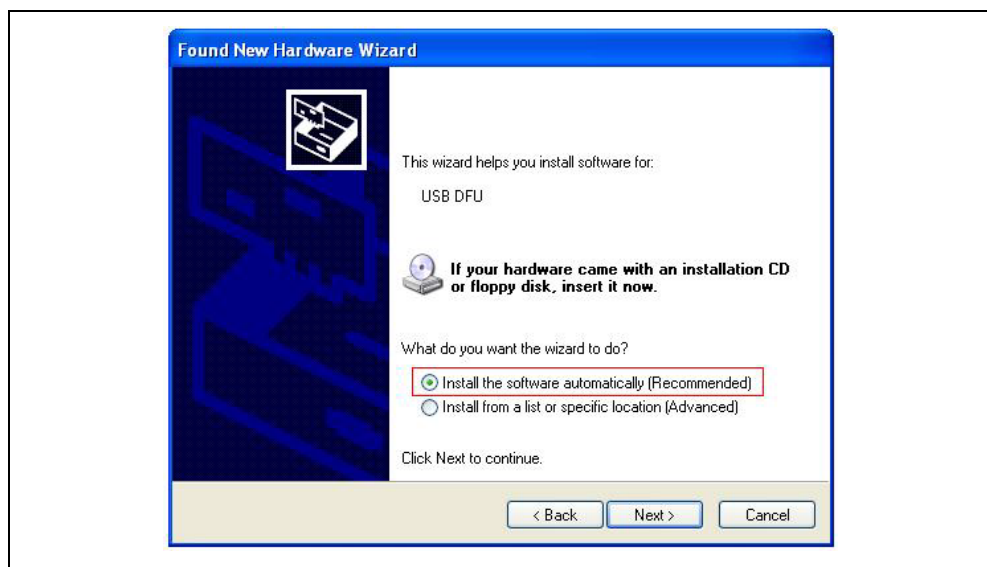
Found New Hardware Wizard

This wizard helps you install software for:

USB DFU

If your hardware came with an installation CD or floppy disk, insert it now.

What do you want the wizard to do?

Install the software automatically (Recommended)
Install from a list or specific location (Advanced)

Click Next to continue.

< Back | Next > | Cancel